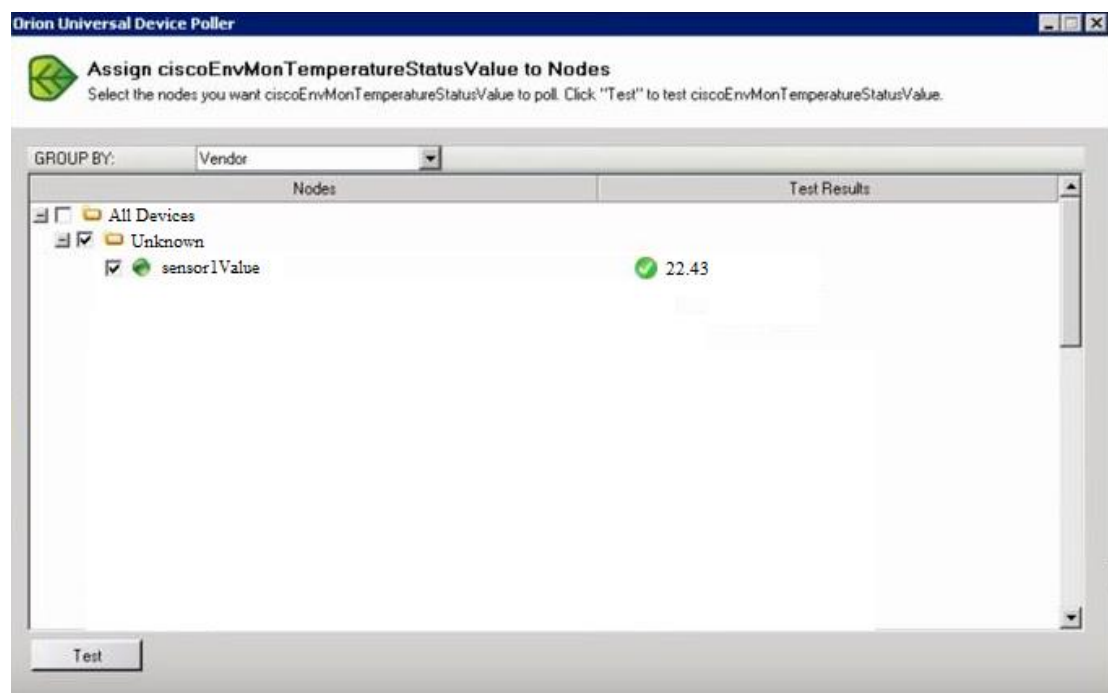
Orion Universal Device Poller

Assign ciscoEnvMonTemperatureStatusValue to Nodes
Select the nodes you want ciscoEnvMonTemperatureStatusValue to poll. Click "Test" to test ciscoEnvMonTemperatureStatusValue.

GROUP BY: Vendor

| Nodes | Test Results |
|---|---|
| All Devices | |
| Unknown | |
| sensor1Value | 22.43 |

Test